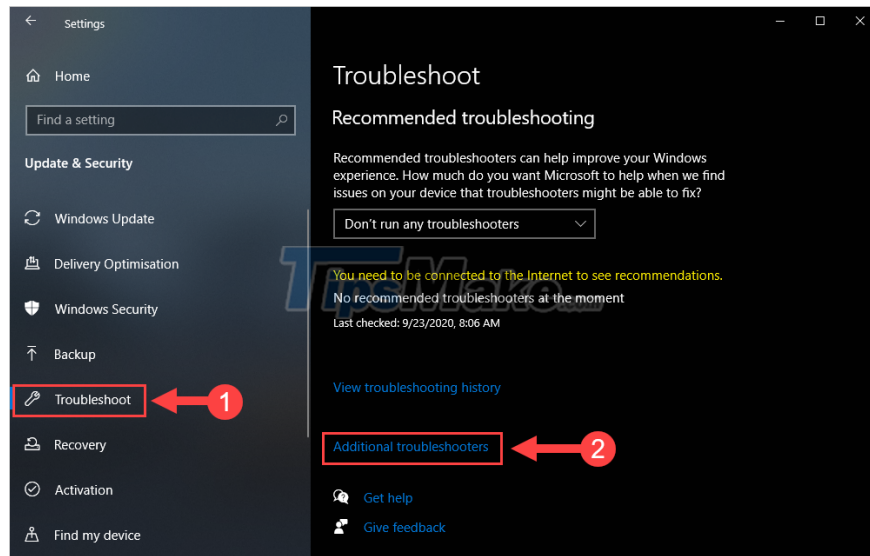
Settings

Home

Find a setting

Update & Security

Windows Update

Delivery Optimisation

Windows Security

Backup

Troubleshoot

1

Recovery

Activation

Find my device

Troubleshoot

Recommended troubleshooting

Recommended troubleshooters can help improve your Windows experience. How much do you want Microsoft to help when we find issues on your device that troubleshooters might be able to fix?

Don't run any troubleshooters

You need to be connected to the Internet to see recommendations.
No recommended troubleshooters at the moment
Last checked: 9/23/2020, 8:06 AM

View troubleshooting history

Additional troubleshooters

2

Get help

Give feedback

TipsMake